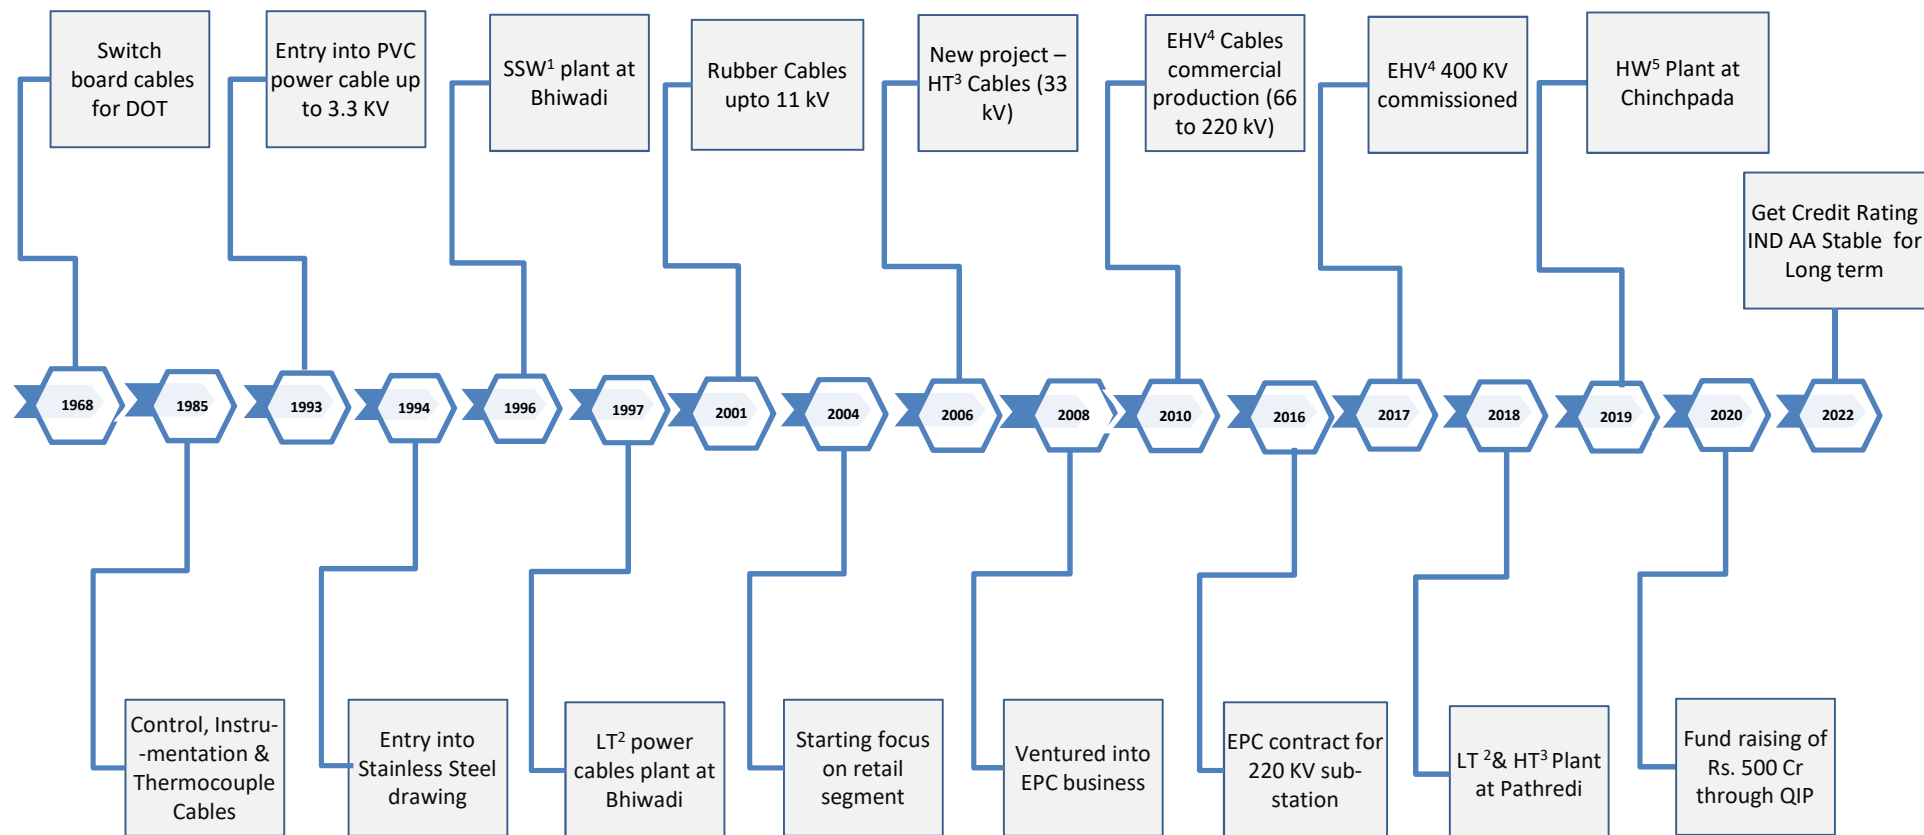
Switch board cables for DOT

Entry into PVC power cable up to 3.3 KV

SSW$^1$ plant at Bhiwadi

Rubber Cables upto 11 kV

New project – HT$^3$ Cables (33 kV)

EHV$^4$ Cables commercial production (66 to 220 kV)

EHV$^4$ 400 KV commissioned

HW$^5$ Plant at Chinchpada

Get Credit Rating IND AA Stable for Long term

1968

1985

1993

1994

1996

1997

2001

2004

2006

2008

2010

2016

2017

2018

2019

2020

2022

Control, Instru-mentation & Thermocouple Cables

Entry into Stainless Steel drawing

LT$^2$ power cables plant at Bhiwadi

Starting focus on retail segment

Ventured into EPC business

EPC contract for 220 KV sub-station

LT $^2$& HT$^3$ Plant at Pathredi

Fund raising of Rs. 500 Cr through QIP